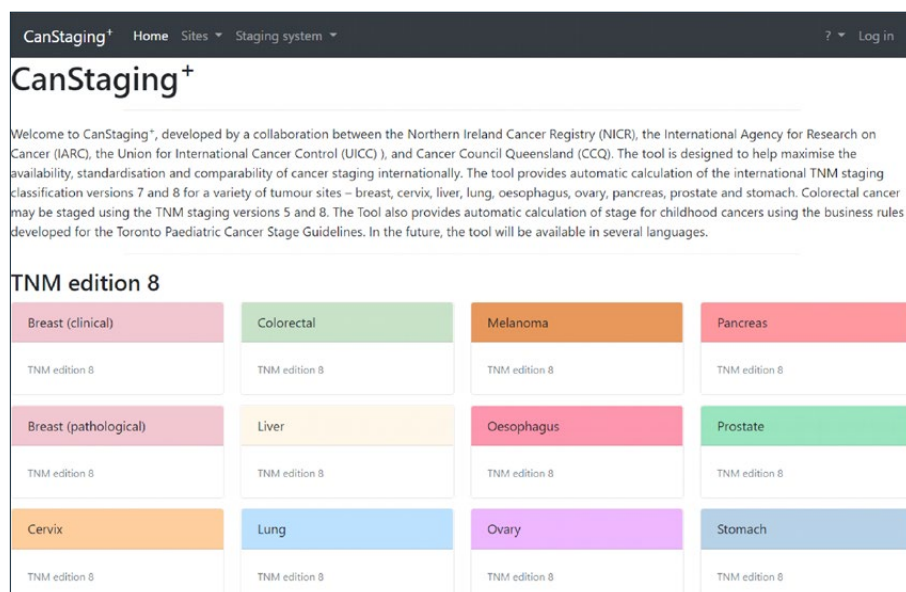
CanStaging⁺ Home Sites ▾ Staging system ▾ ? ▾ Log in

CanStaging⁺

Welcome to CanStaging⁺, developed by a collaboration between the Northern Ireland Cancer Registry (NICR), the International Agency for Research on Cancer (IARC), the Union for International Cancer Control (UICC) ), and Cancer Council Queensland (CCQ). The tool is designed to help maximise the availability, standardisation and comparability of cancer staging internationally. The tool provides automatic calculation of the international TNM staging classification versions 7 and 8 for a variety of tumour sites – breast, cervix, liver, lung, oesophagus, ovary, pancreas, prostate and stomach. Colorectal cancer may be staged using the TNM staging versions 5 and 8. The Tool also provides automatic calculation of stage for childhood cancers using the business rules developed for the Toronto Paediatric Cancer Stage Guidelines. In the future, the tool will be available in several languages.

TNM edition 8

Breast (clinical)
TNM edition 8

Colorectal
TNM edition 8

Melanoma
TNM edition 8

Pancreas
TNM edition 8

Breast (pathological)
TNM edition 8

Liver
TNM edition 8

Oesophagus
TNM edition 8

Prostate
TNM edition 8

Cervix
TNM edition 8

Lung
TNM edition 8

Ovary
TNM edition 8

Stomach
TNM edition 8